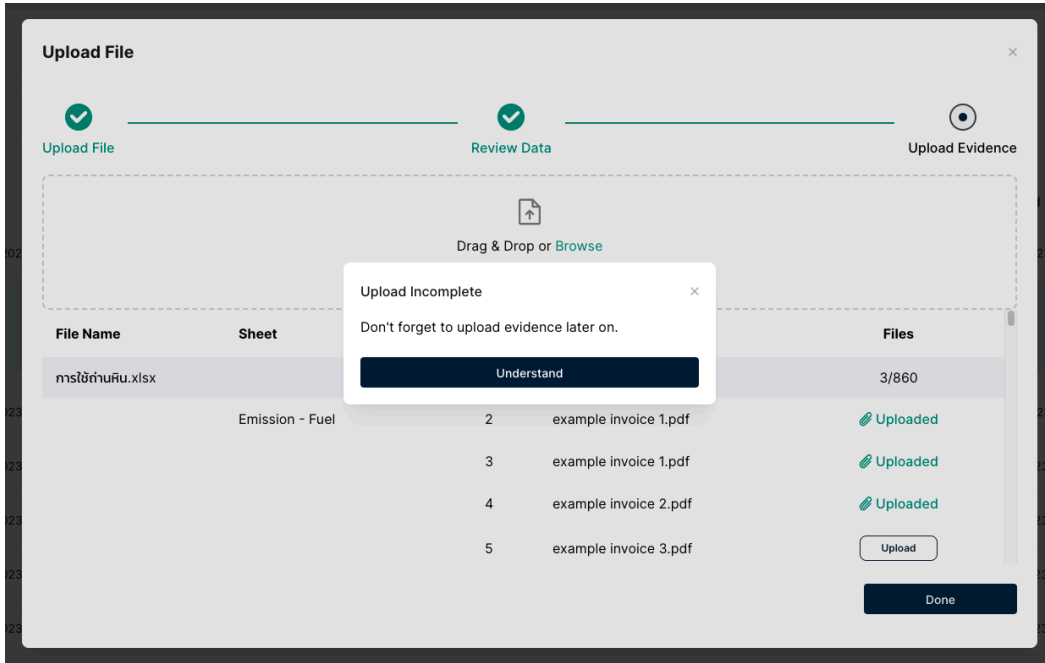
Upload File

×

Upload File

Review Data

Upload Evidence

Drag & Drop or Browse

Upload Incomplete

×

Don't forget to upload evidence later on.

Understand

| File Name | Sheet | | | Files |
|---|---|---|---|---|
| การใช้ถ่านหิน.xlsx | | | | 3/860 |
| | Emission - Fuel | 2 | example invoice 1.pdf | Uploaded |
| | | 3 | example invoice 1.pdf | Uploaded |
| | | 4 | example invoice 2.pdf | Uploaded |
| | | 5 | example invoice 3.pdf | Upload |

Done